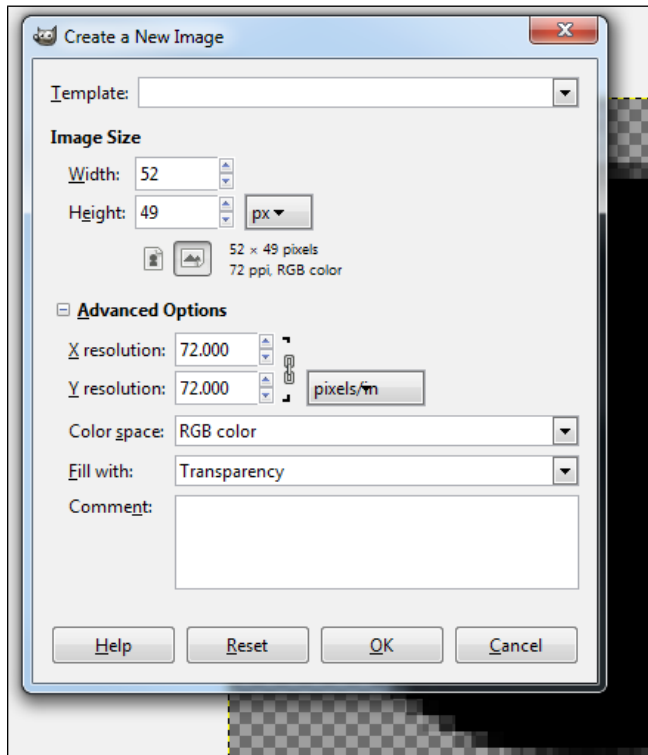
Create a New Image

Template:

Image Size

Width: 52

Height: 49 px

52 × 49 pixels
72 ppi, RGB color

Advanced Options

X resolution: 72.000

Y resolution: 72.000 pixels/in

Color space: RGB color

Fill with: Transparency

Comment:

Help Reset OK Cancel